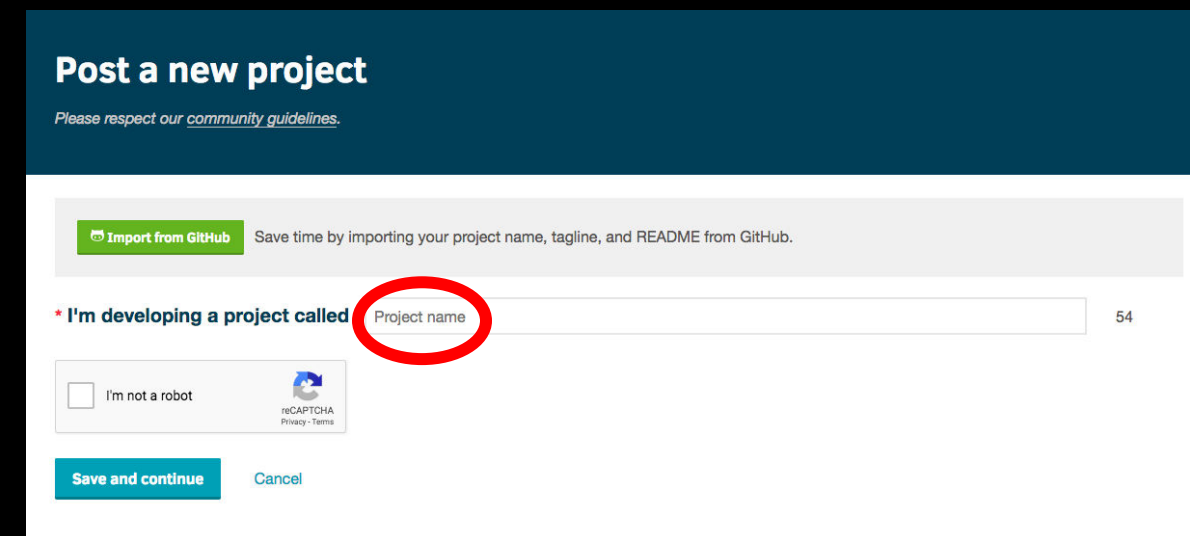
Post a new project

Please respect our community guidelines.

Import from GitHub Save time by importing your project name, tagline, and README from GitHub.

* I'm developing a project called Project name 54

I'm not a robot reCAPTCHA Privacy - Terms

Save and continue Cancel